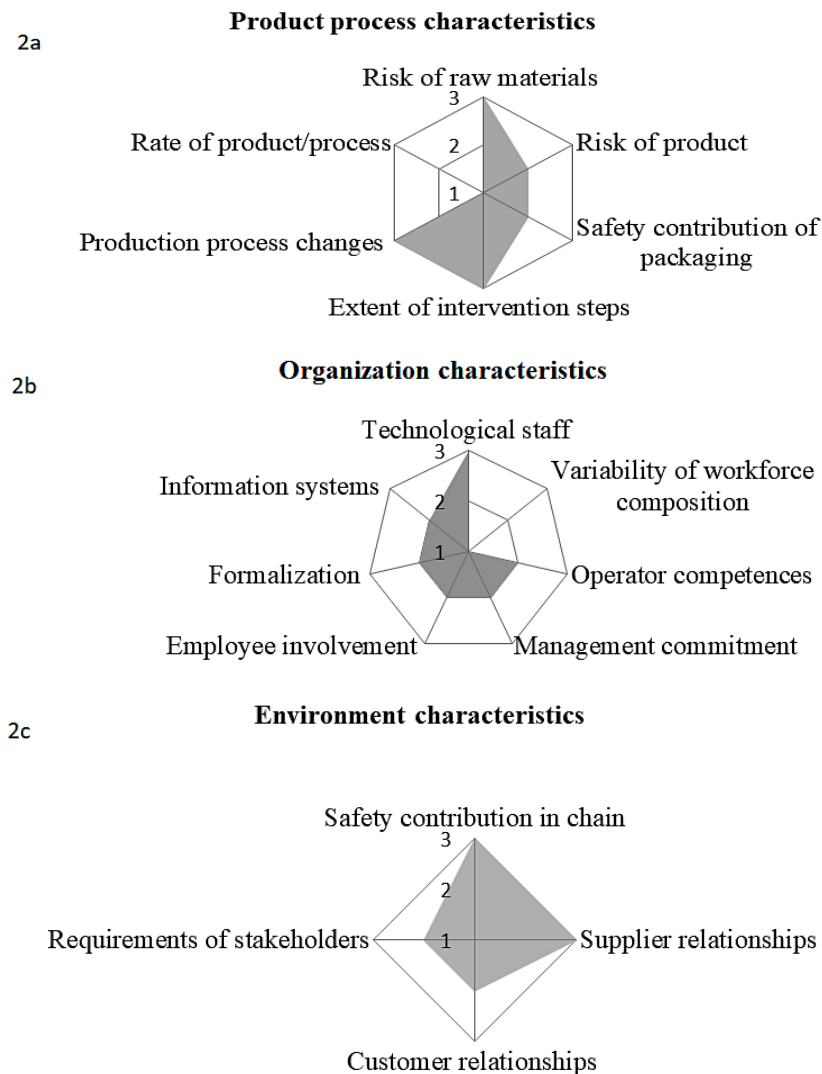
2a

**Product process characteristics**

Risk of raw materials
3
2
1
Risk of product
Rate of product/process
Safety contribution of packaging
Production process changes
Extent of intervention steps

2b

**Organization characteristics**

Technological staff
3
2
1
Information systems
Variability of workforce composition
Formalization
Operator competences
Employee involvement
Management commitment

2c

**Environment characteristics**

Safety contribution in chain
3
2
1
Requirements of stakeholders
Supplier relationships
Customer relationships